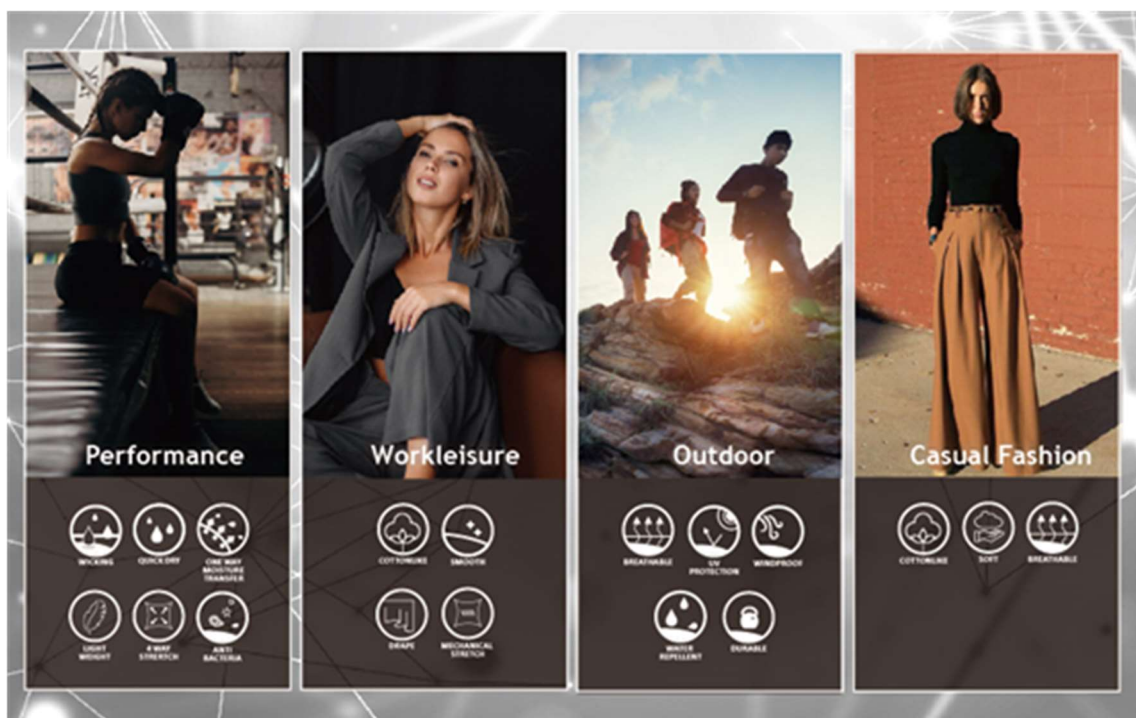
Performance

WICKING
QUICK DRY
ONE WAY MOISTURE TRANSFER
LIGHT WEIGHT
4 WAY STRETCH
ANTI BACTERIA

Workleisure

COTTONLIKE
SMOOTH
DRAPE
MECHANICAL STRETCH

Outdoor

BREATHABLE
UV PROTECTION
WINDPROOF
WATER REPELLENT
DURABLE

Casual Fashion

COTTONLIKE
SOFT
BREATHABLE